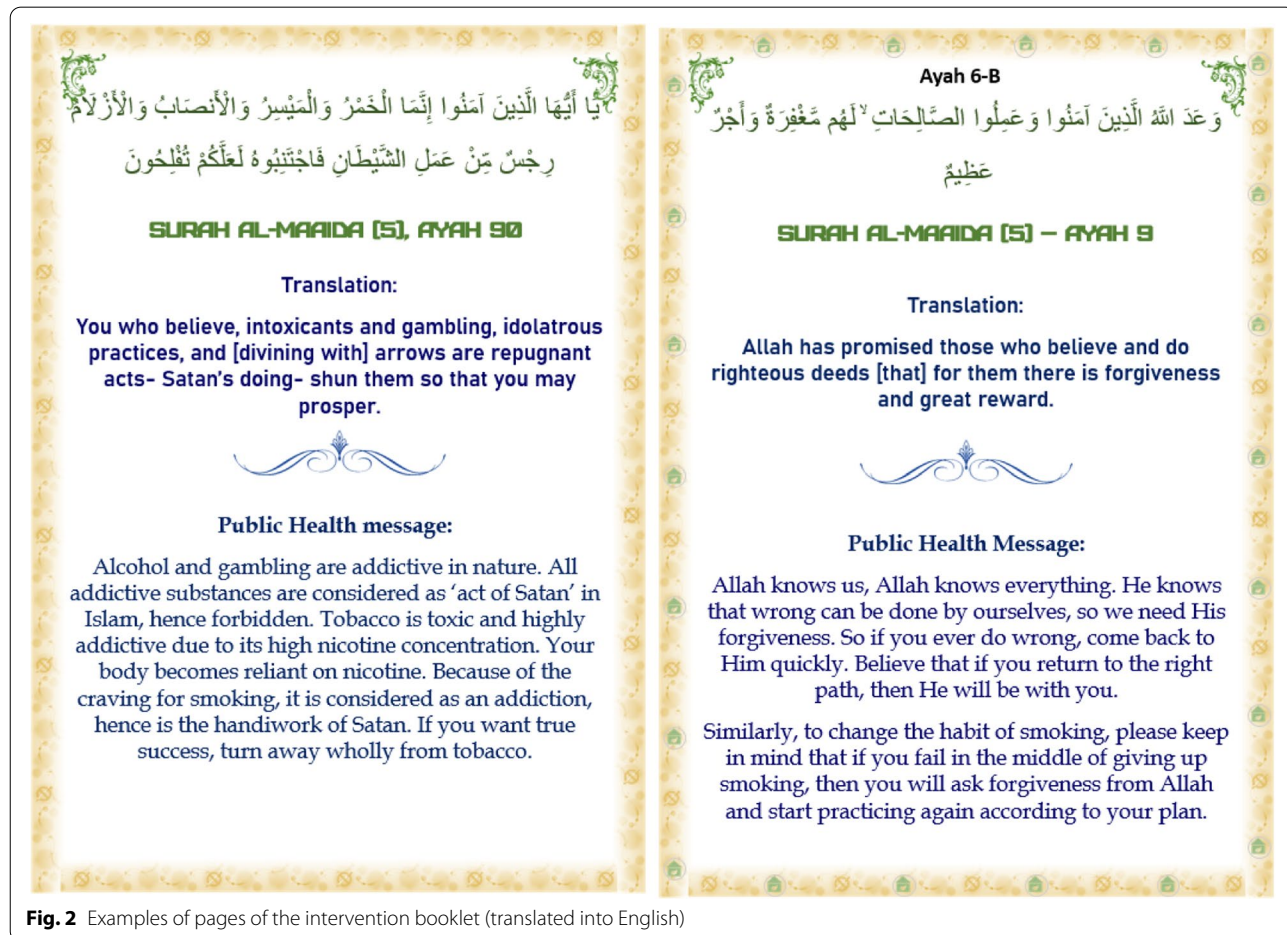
يَا أَيُّهَا الَّذِينَ آمَنُوا إِنَّمَا الْخَمْرُ وَالْمَيْسِرُ وَالْأَنصَابُ وَالْأَزْلَامُ رِجْسٌ مِّنْ عَمَلِ الشَّيْطَانِ فَاجْتَنِبُوهُ لَعَلَّكُمْ تُفْلِحُونَ

SURAH AL-MAAIDA [5], AYAH 90

Translation:

You who believe, intoxicants and gambling, idolatrous practices, and [divining with] arrows are repugnant acts- Satan's doing- shun them so that you may prosper.

Public Health message:

Alcohol and gambling are addictive in nature. All addictive substances are considered as 'act of Satan' in Islam, hence forbidden. Tobacco is toxic and highly addictive due to its high nicotine concentration. Your body becomes reliant on nicotine. Because of the craving for smoking, it is considered as an addiction, hence is the handiwork of Satan. If you want true success, turn away wholly from tobacco.

Ayah 6-B

وَعَدَ اللَّهُ الَّذِينَ آمَنُوا وَعَمِلُوا الصَّالِحَاتِ ۙ لَهُم مَّغْفِرَةٌ وَأَجْرٌ عَظِيمٌ

SURAH AL-MAAIDA [5] – AYAH 9

Translation:

Allah has promised those who believe and do righteous deeds [that] for them there is forgiveness and great reward.

Public Health Message:

Allah knows us, Allah knows everything. He knows that wrong can be done by ourselves, so we need His forgiveness. So if you ever do wrong, come back to Him quickly. Believe that if you return to the right path, then He will be with you.

Similarly, to change the habit of smoking, please keep in mind that if you fail in the middle of giving up smoking, then you will ask forgiveness from Allah and start practicing again according to your plan.

Fig. 2 Examples of pages of the intervention booklet (translated into English)